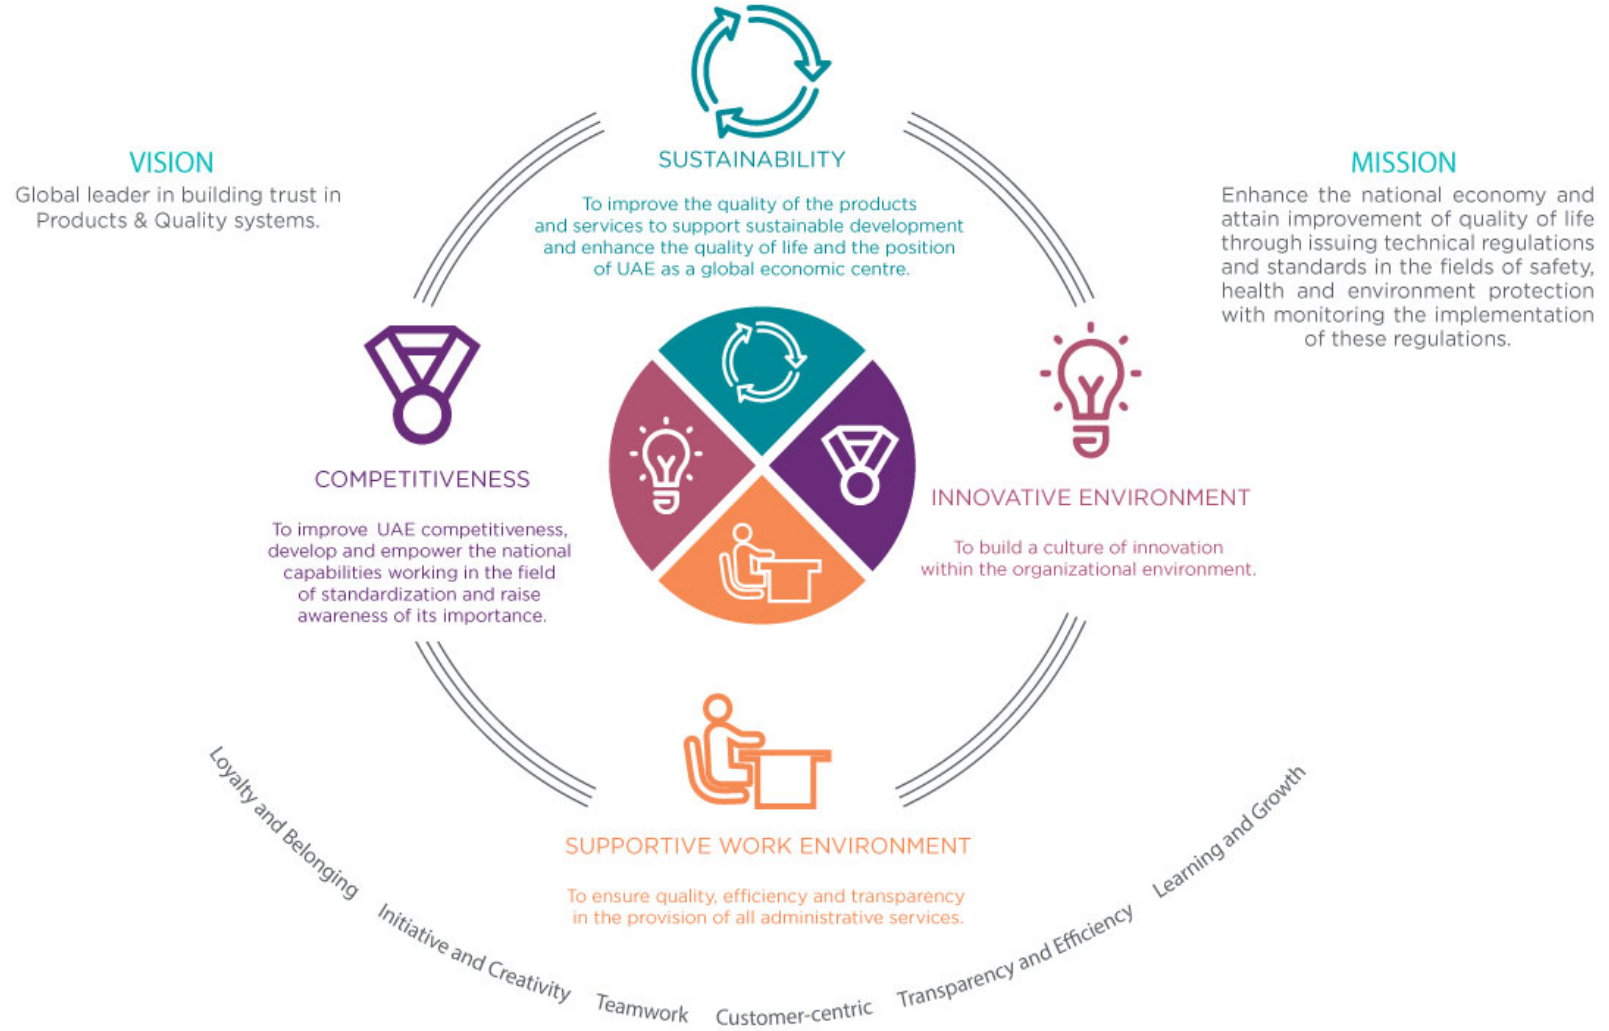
VISION
Global leader in building trust in Products & Quality systems.

SUSTAINABILITY
To improve the quality of the products and services to support sustainable development and enhance the quality of life and the position of UAE as a global economic centre.

MISSION
Enhance the national economy and attain improvement of quality of life through issuing technical regulations and standards in the fields of safety, health and environment protection with monitoring the implementation of these regulations.

COMPETITIVENESS
To improve UAE competitiveness, develop and empower the national capabilities working in the field of standardization and raise awareness of its importance.

INNOVATIVE ENVIRONMENT
To build a culture of innovation within the organizational environment.

SUPPORTIVE WORK ENVIRONMENT
To ensure quality, efficiency and transparency in the provision of all administrative services.

Loyalty and Belonging
Initiative and Creativity
Teamwork
Customer-centric
Transparency and Efficiency
Learning and Growth